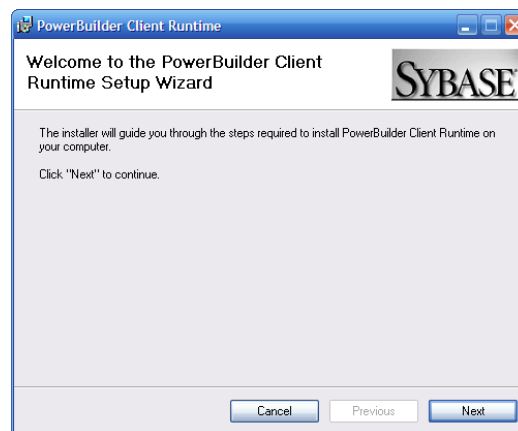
PowerBuilder Client Runtime

Welcome to the PowerBuilder Client Runtime Setup Wizard

SYBASE

The installer will guide you through the steps required to install PowerBuilder Client Runtime on your computer.

Click "Next" to continue.

Cancel

Previous

Next